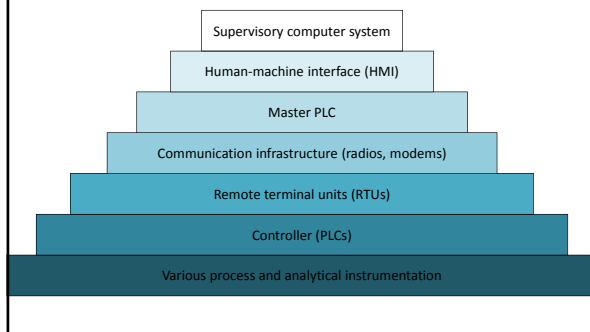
Supervisory computer system

Human-machine interface (HMI)

Master PLC

Communication infrastructure (radios, modems)

Remote terminal units (RTUs)

Controller (PLCs)

Various process and analytical instrumentation